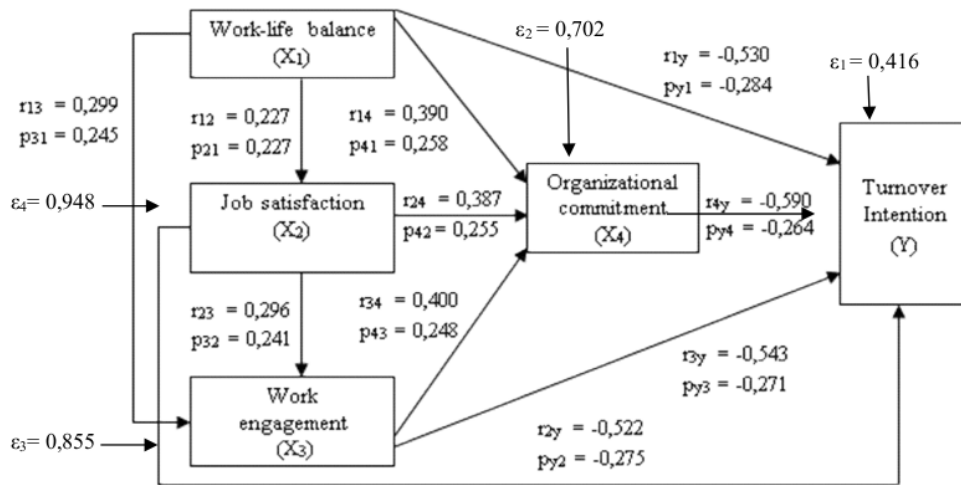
Work-life balance ($X_1$)

$\varepsilon_2 = 0,702$

$r_{1y} = -0,530$
$p_{y1} = -0,284$

$\varepsilon_1 = 0,416$

$r_{13} = 0,299$
$p_{31} = 0,245$

$r_{12} = 0,227$
$p_{21} = 0,227$

$r_{14} = 0,390$
$p_{41} = 0,258$

$\varepsilon_4 = 0,948$

Job satisfaction ($X_2$)

$r_{24} = 0,387$
$p_{42} = 0,255$

Organizational commitment ($X_4$)

$r_{4y} = -0,590$
$p_{y4} = -0,264$

Turnover Intention (Y)

$r_{23} = 0,296$
$p_{32} = 0,241$

$r_{34} = 0,400$
$p_{43} = 0,248$

$r_{3y} = -0,543$
$p_{y3} = -0,271$

Work engagement ($X_3$)

$\varepsilon_3 = 0,855$

$r_{2y} = -0,522$
$p_{y2} = -0,275$